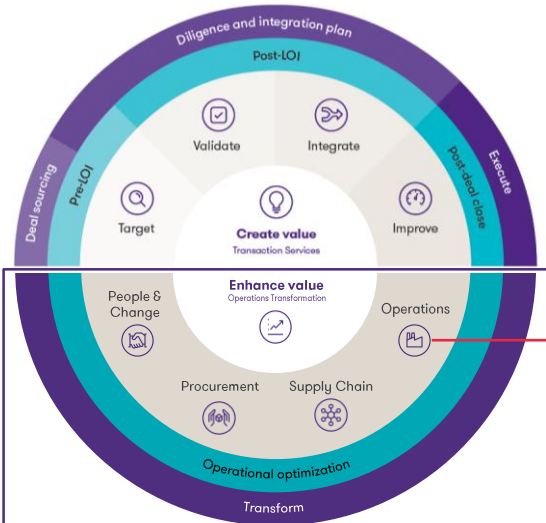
Diligence and integration plan

Post-LOI

Deal sourcing

Pre-LOI

Validate

Integrate

Post-deal close

Execute

Target

Create value
Transaction Services

Improve

Enhance value
Operations Transformation

People & Change

Operations

Procurement

Supply Chain

Operational optimization

Transform